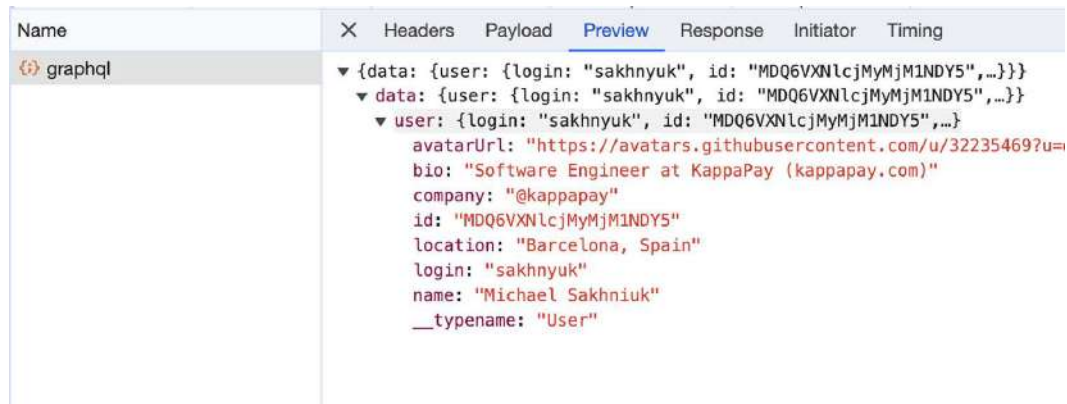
Name

{;} graphql

× Headers Payload Preview Response Initiator Timing

▼ {data: {user: {login: "sakhnyuk", id: "MDQ6VXNlcjMyMjM1NDY5",…}}}
▼ data: {user: {login: "sakhnyuk", id: "MDQ6VXNlcjMyMjM1NDY5",…}}
▼ user: {login: "sakhnyuk", id: "MDQ6VXNlcjMyMjM1NDY5",…}
avatarUrl: "https://avatars.githubusercontent.com/u/32235469?u=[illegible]
bio: "Software Engineer at KappaPay (kappapay.com)"
company: "@kappapay"
id: "MDQ6VXNlcjMyMjM1NDY5"
location: "Barcelona, Spain"
login: "sakhnyuk"
name: "Michael Sakhniuk"
__typename: "User"